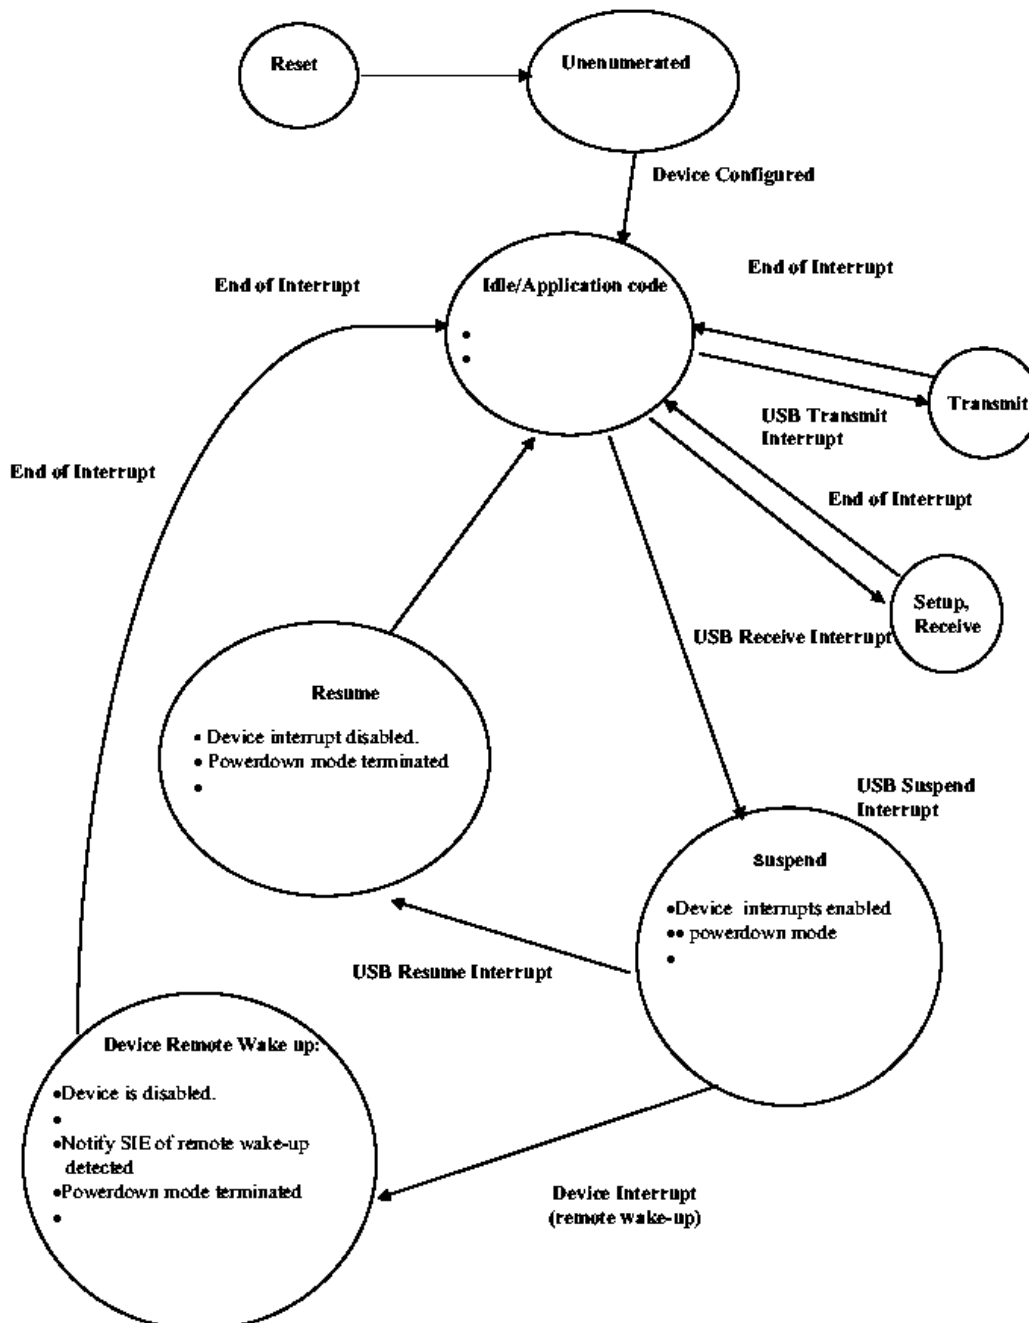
Reset

Unenumerated

Device Configured

End of Interrupt

Idle/Application code

•
•

End of Interrupt

Transmit

USB Transmit Interrupt

End of Interrupt

End of Interrupt

Setup, Receive

USB Receive Interrupt

Resume

• Device interrupt disabled.
• Powerdown mode terminated
•

USB Suspend Interrupt

Suspend

•Device interrupts enabled
•• powerdown mode
•

USB Resume Interrupt

Device Remote Wake up:

•Device is disabled.
•
•Notify SIE of remote wake-up detected
•Powerdown mode terminated
•

Device Interrupt (remote wake-up)